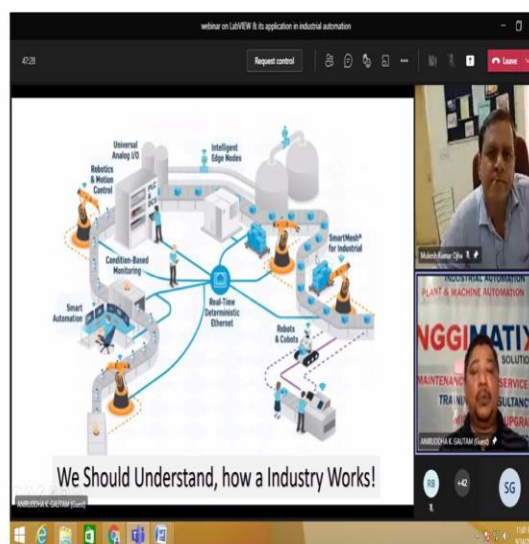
webinar on LabVIEW & its application in industrial automation

47:28

Request control

Leave

Universal Analog I/O

Intelligent Edge Nodes

Robotics & Motion Control

Condition-Based Monitoring

SmartMesh® for Industrial

Smart Automation

Real-Time Deterministic Ethernet

Robots & Cobots

We Should Understand, how a Industry Works!

ANIRUDDHA K. GAUTAM (Guest)

Mukesh Kumar Ojha

INDUSTRIAL AUTOMATION

PLANT & MACHINE AUTOMATION

NGGIMATIX

SOLUTION

MAINTENANCE

SERVICE

TRAINING

CONSULTANCY

UPGRADE

ANIRUDDHA K. GAUTAM (Guest)

RB

+42

SG